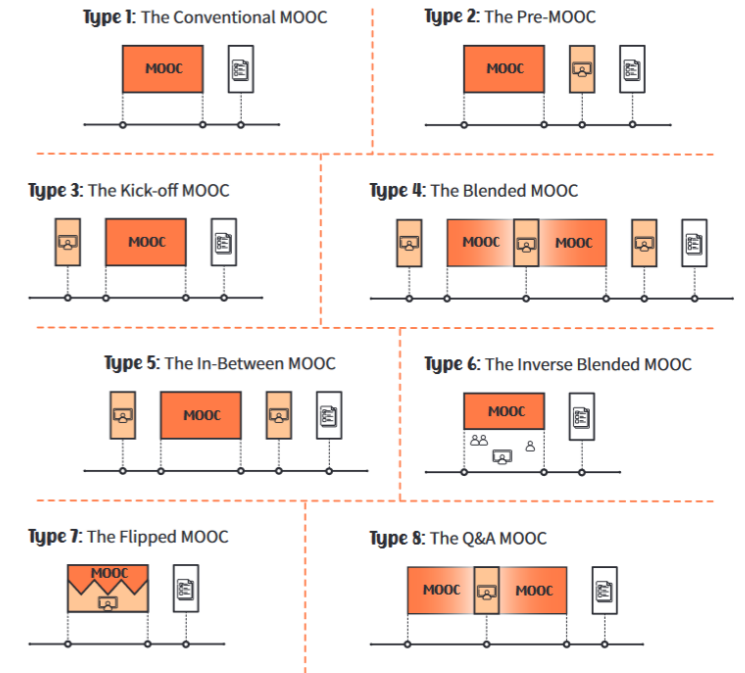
Type 1: The Conventional MOOC

MOOC

Type 2: The Pre-MOOC

MOOC

Type 3: The Kick-off MOOC

MOOC

Type 4: The Blended MOOC

MOOC

MOOC

Type 5: The In-Between MOOC

MOOC

Type 6: The Inverse Blended MOOC

MOOC

Type 7: The Flipped MOOC

MOOC

Type 8: The Q&A MOOC

MOOC

MOOC